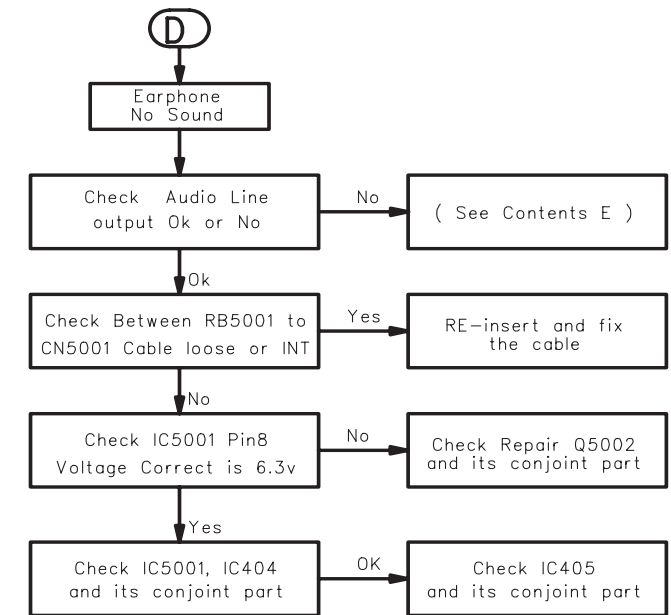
D

Earphone No Sound

Check Audio Line output Ok or No

No

( See Contents E )

Ok

Check Between RB5001 to CN5001 Cable loose or INT

Yes

RE-insert and fix the cable

No

Check IC5001 Pin8 Voltage Correct is 6.3v

No

Check Repair Q5002 and its conjoint part

Yes

Check IC5001, IC404 and its conjoint part

OK

Check IC405 and its conjoint part